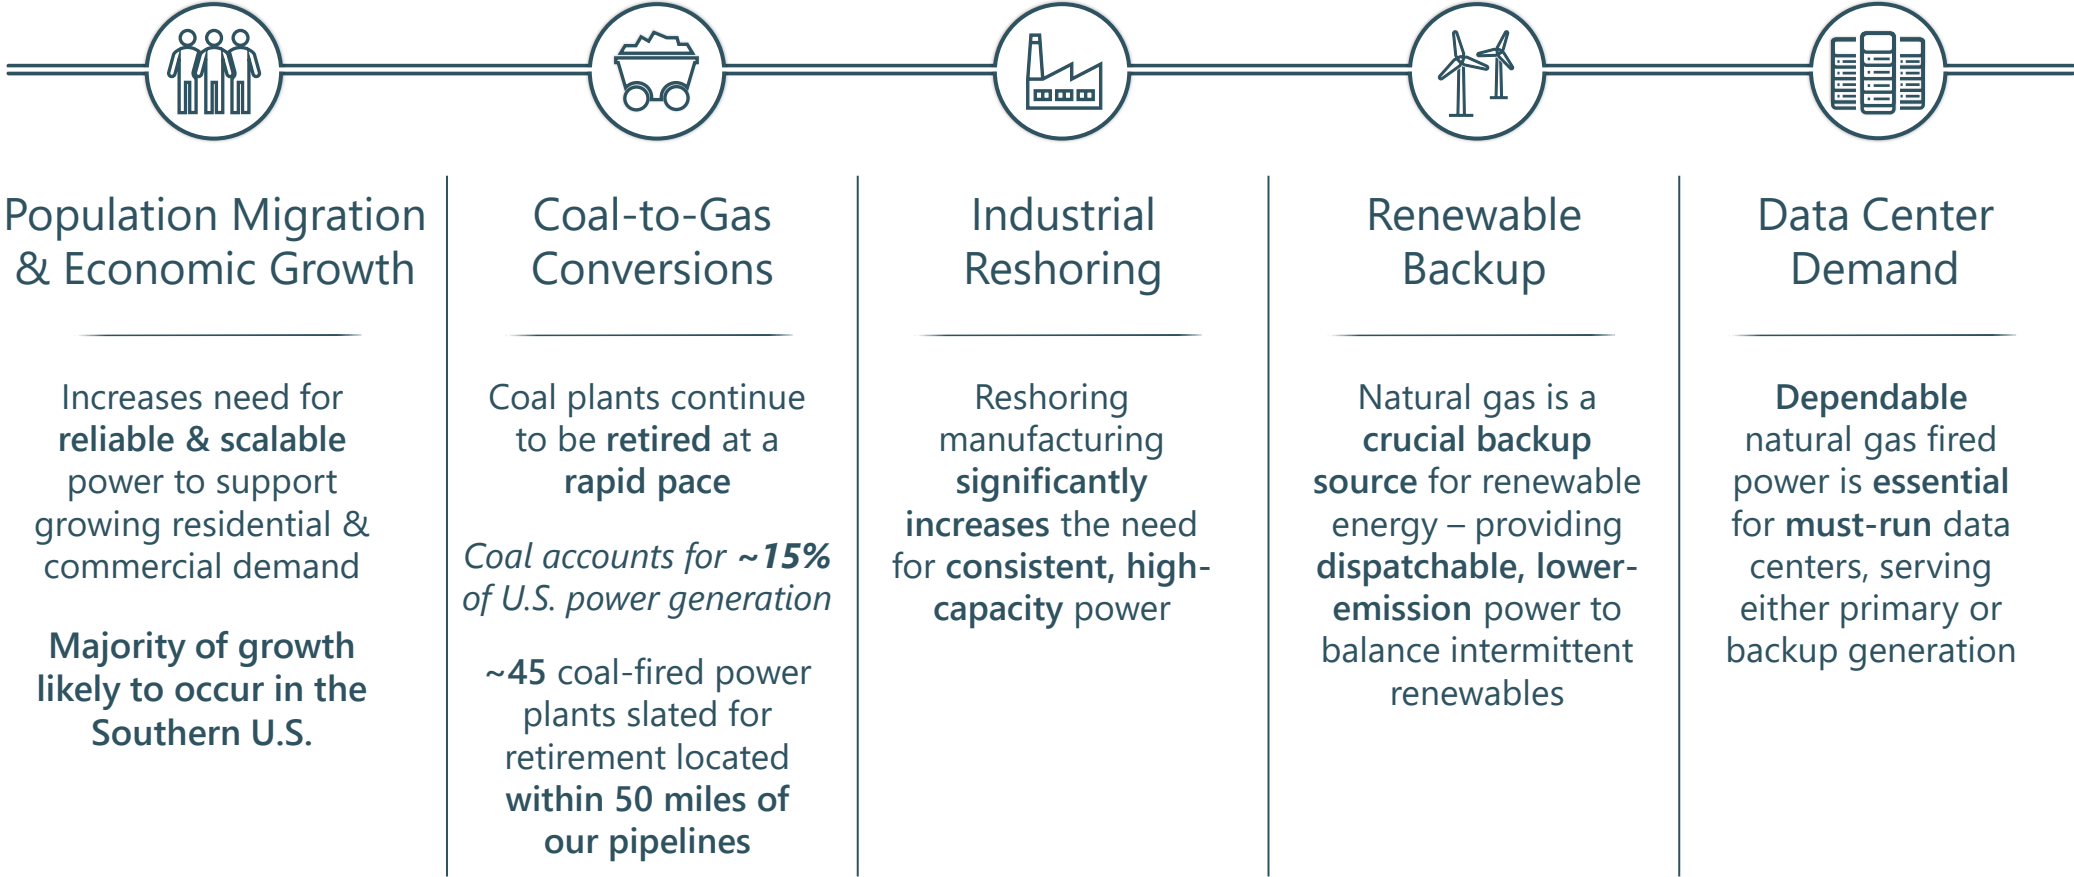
Population Migration & Economic Growth

Increases need for reliable & scalable power to support growing residential & commercial demand

Majority of growth likely to occur in the Southern U.S.

Coal-to-Gas Conversions

Coal plants continue to be retired at a rapid pace

Coal accounts for ~15% of U.S. power generation

~45 coal-fired power plants slated for retirement located within 50 miles of our pipelines

Industrial Reshoring

Reshoring manufacturing significantly increases the need for consistent, high-capacity power

Renewable Backup

Natural gas is a crucial backup source for renewable energy – providing dispatchable, lower-emission power to balance intermittent renewables

Data Center Demand

Dependable natural gas fired power is essential for must-run data centers, serving either primary or backup generation